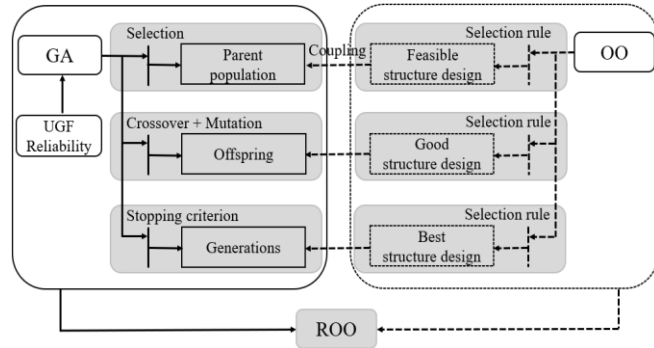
GA

UGF Reliability

Selection

Parent population

Coupling

Selection rule

Feasible structure design

OO

Crossover + Mutation

Offspring

Selection rule

Good structure design

Stopping criterion

Generations

Selection rule

Best structure design

ROO